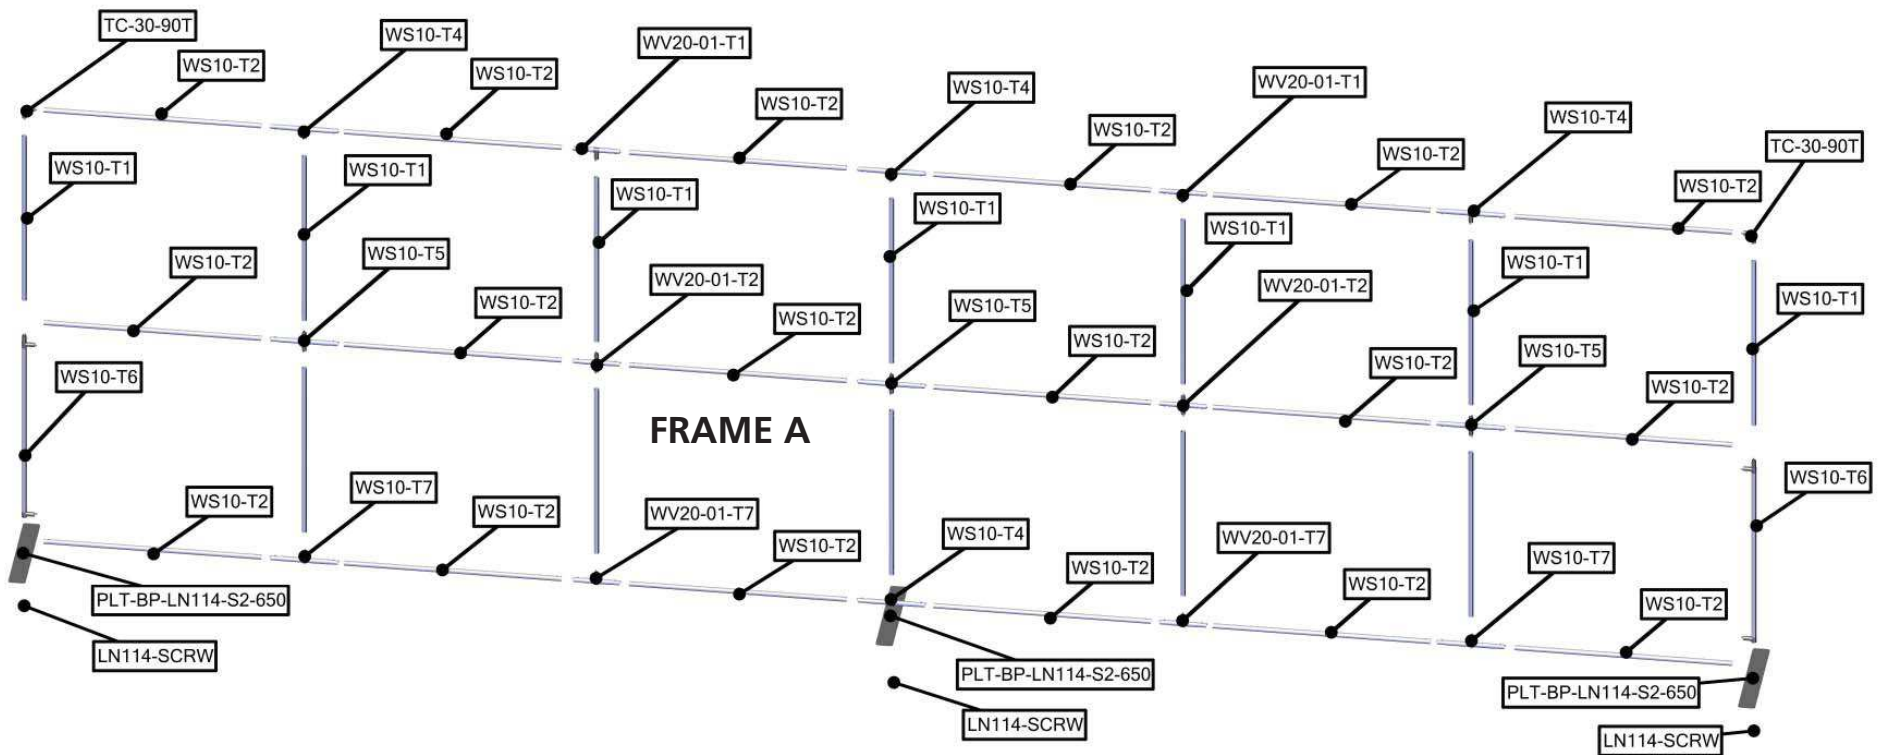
TC-30-90T
WS10-T2
WS10-T4
WS10-T2
WV20-01-T1
WS10-T2
WS10-T4
WS10-T2
WV20-01-T1
WS10-T2
WS10-T4
WS10-T2
TC-30-90T

WS10-T1
WS10-T1
WS10-T1
WS10-T1
WS10-T1
WS10-T1
WS10-T1

WS10-T2
WS10-T5
WS10-T2
WV20-01-T2
WS10-T2
WS10-T5
WS10-T2
WV20-01-T2
WS10-T2
WS10-T5
WS10-T2

WS10-T6
FRAME A
WS10-T6

WS10-T2
WS10-T7
WS10-T2
WV20-01-T7
WS10-T2
WS10-T4
WS10-T2
WV20-01-T7
WS10-T2
WS10-T7
WS10-T2

PLT-BP-LN114-S2-650
LN114-SCRW
PLT-BP-LN114-S2-650
LN114-SCRW
PLT-BP-LN114-S2-650
LN114-SCRW